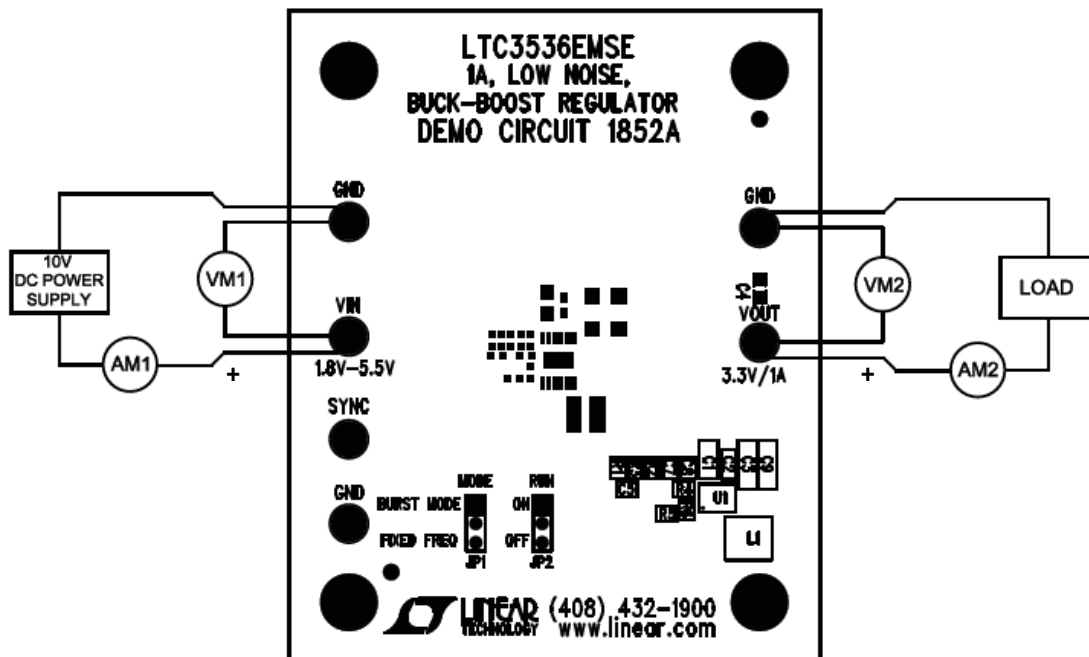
LTC3536EMSE
1A, LOW NOISE,
BUCK-BOOST REGULATOR
DEMO CIRCUIT 1852A

10V
DC POWER
SUPPLY

VM1

AM1

+

GND

VIN
1.8V–5.5V

SYNC

GND

GND

VOUT
3.3V/1A

VM2

AM2

+

LOAD

MODE
BURST MODE
FIXED FREQ
JP1

RUN
ON
OFF
JP2

U1

L1

LINEAR TECHNOLOGY (408) 432-1900
www.linear.com